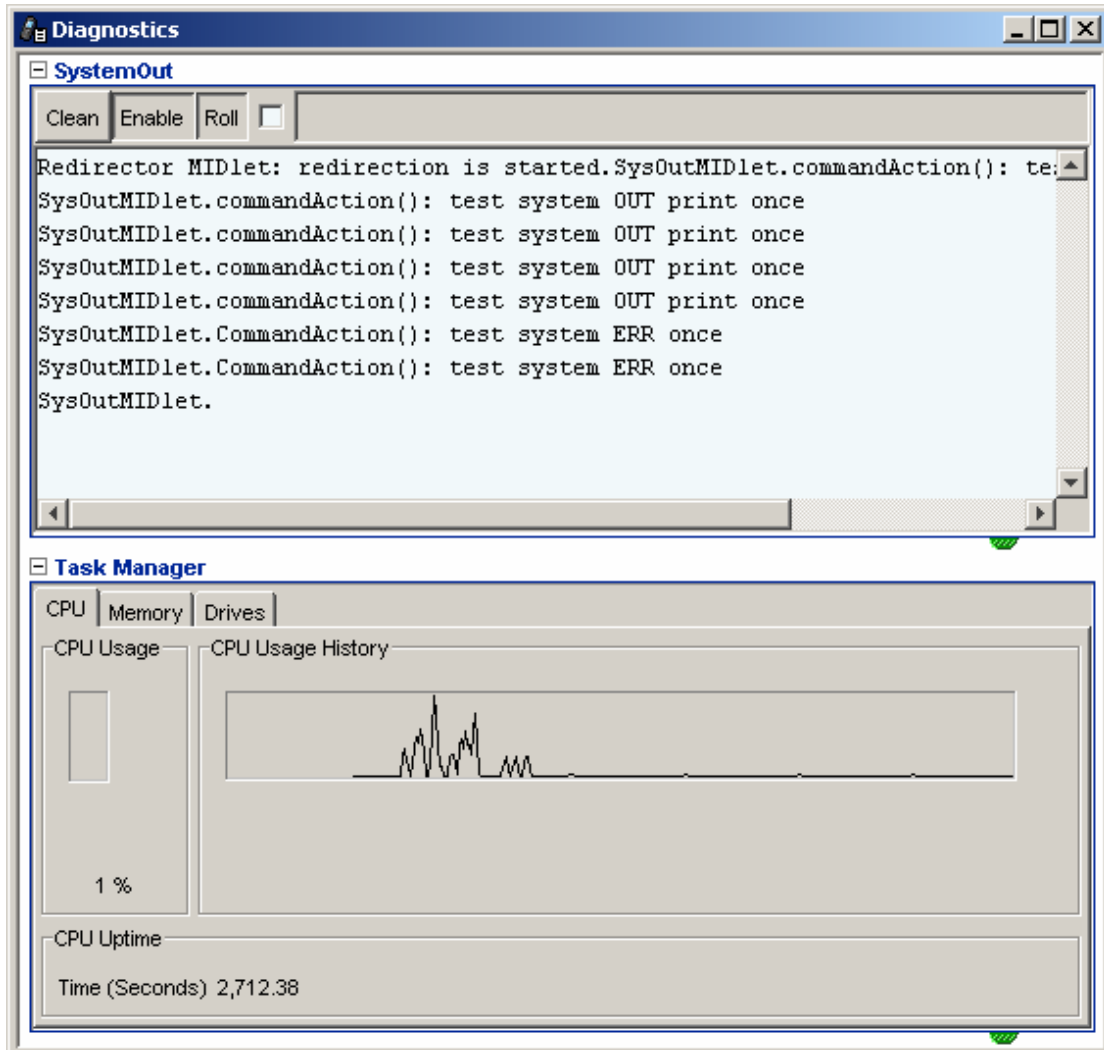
Diagnostics

SystemOut

Clean Enable Roll

Redirector MIDlet: redirection is started.SysOutMIDlet.commandAction(): te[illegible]
SysOutMIDlet.commandAction(): test system OUT print once
SysOutMIDlet.commandAction(): test system OUT print once
SysOutMIDlet.commandAction(): test system OUT print once
SysOutMIDlet.commandAction(): test system OUT print once
SysOutMIDlet.CommandAction(): test system ERR once
SysOutMIDlet.CommandAction(): test system ERR once
SysOutMIDlet.

Task Manager

CPU Memory Drives

CPU Usage

1 %

CPU Usage History

CPU Uptime

Time (Seconds) 2,712.38